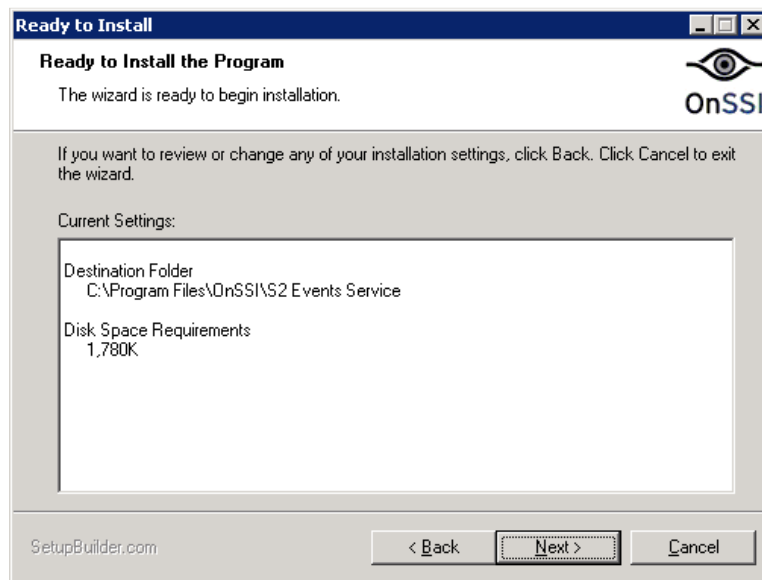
Ready to Install

Ready to Install the Program

The wizard is ready to begin installation.

OnSSI

If you want to review or change any of your installation settings, click Back. Click Cancel to exit the wizard.

Current Settings:

Destination Folder
C:\Program Files\OnSSI\S2 Events Service

Disk Space Requirements
1,780K

SetupBuilder.com

< Back

Next >

Cancel